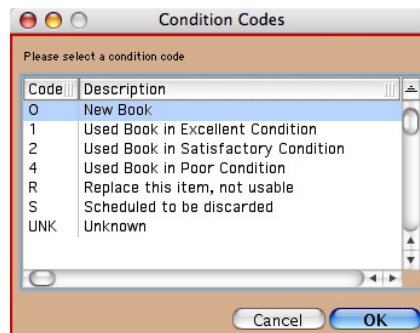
Condition Codes

Please select a condition code

| Code | Description |
|---|---|
| O | New Book |
| 1 | Used Book in Excellent Condition |
| 2 | Used Book in Satisfactory Condition |
| 4 | Used Book in Poor Condition |
| R | Replace this item, not usable |
| S | Scheduled to be discarded |
| UNK | Unknown |

Cancel OK